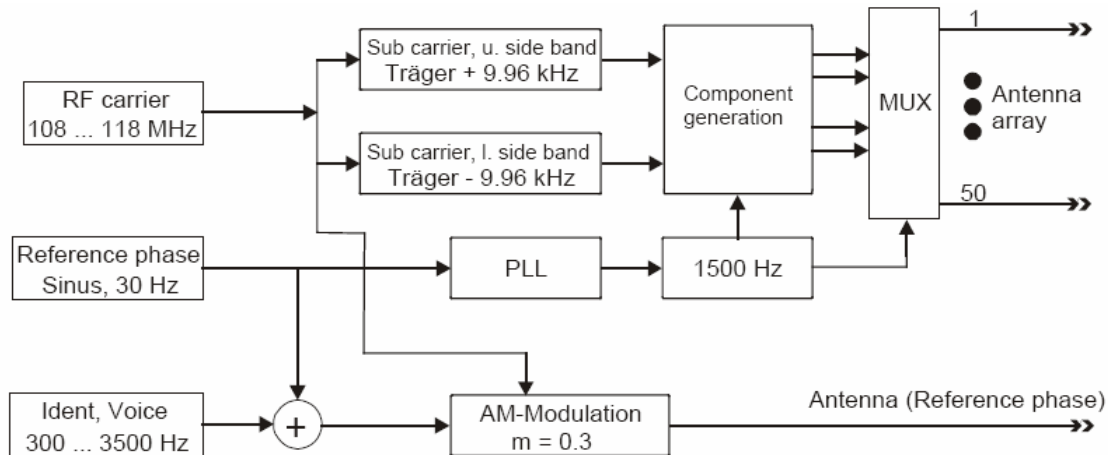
RF carrier
108 ... 118 MHz

Sub carrier, u. side band
Träger + 9.96 kHz

Sub carrier, l. side band
Träger - 9.96 kHz

Component generation

MUX

1

Antenna array

50

Reference phase
Sinus, 30 Hz

PLL

1500 Hz

Ident, Voice
300 ... 3500 Hz

+

AM-Modulation
m = 0.3

Antenna (Reference phase)